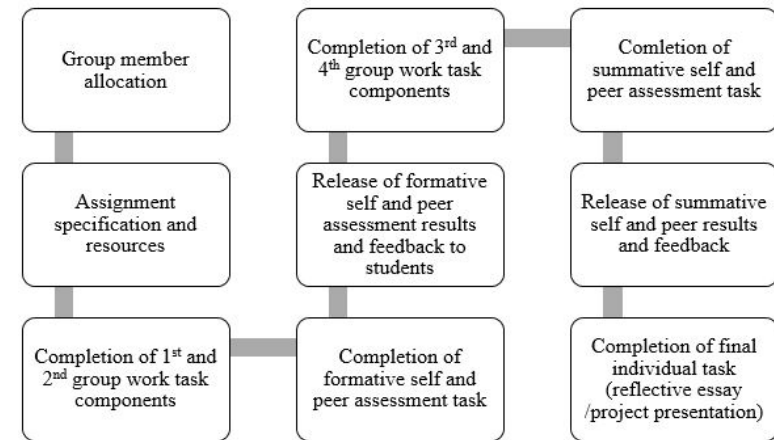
Group member allocation

Assignment specification and resources

Completion of 1$^{st}$ and 2$^{nd}$ group work task components

Completion of formative self and peer assessment task

Release of formative self and peer assessment results and feedback to students

Completion of 3$^{rd}$ and 4$^{th}$ group work task components

Comletion of summative self and peer assessment task

Release of summative self and peer results and feedback

Completion of final individual task (reflective essay /project presentation)